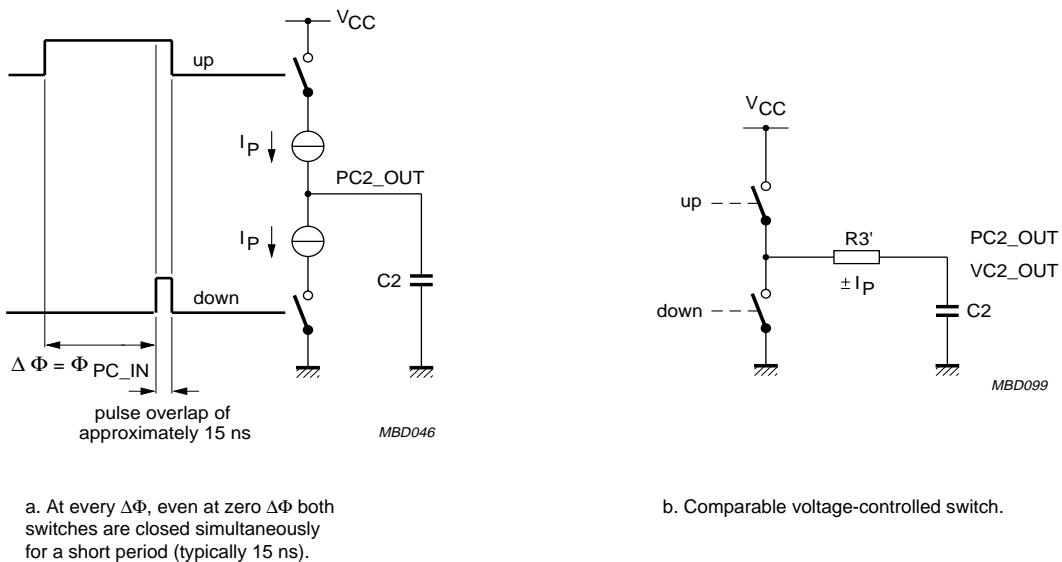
$V_{CC}$

up

$I_P$

PC2_OUT

$I_P$

C2

down

$\Delta\Phi = \Phi_{PC\_IN}$

pulse overlap of approximately 15 ns

MBD046

$V_{CC}$

up

R3'

PC2_OUT

VC2_OUT

$\pm I_P$

down

C2

MBD099

a. At every $\Delta\Phi$, even at zero $\Delta\Phi$ both switches are closed simultaneously for a short period (typically 15 ns).

b. Comparable voltage-controlled switch.